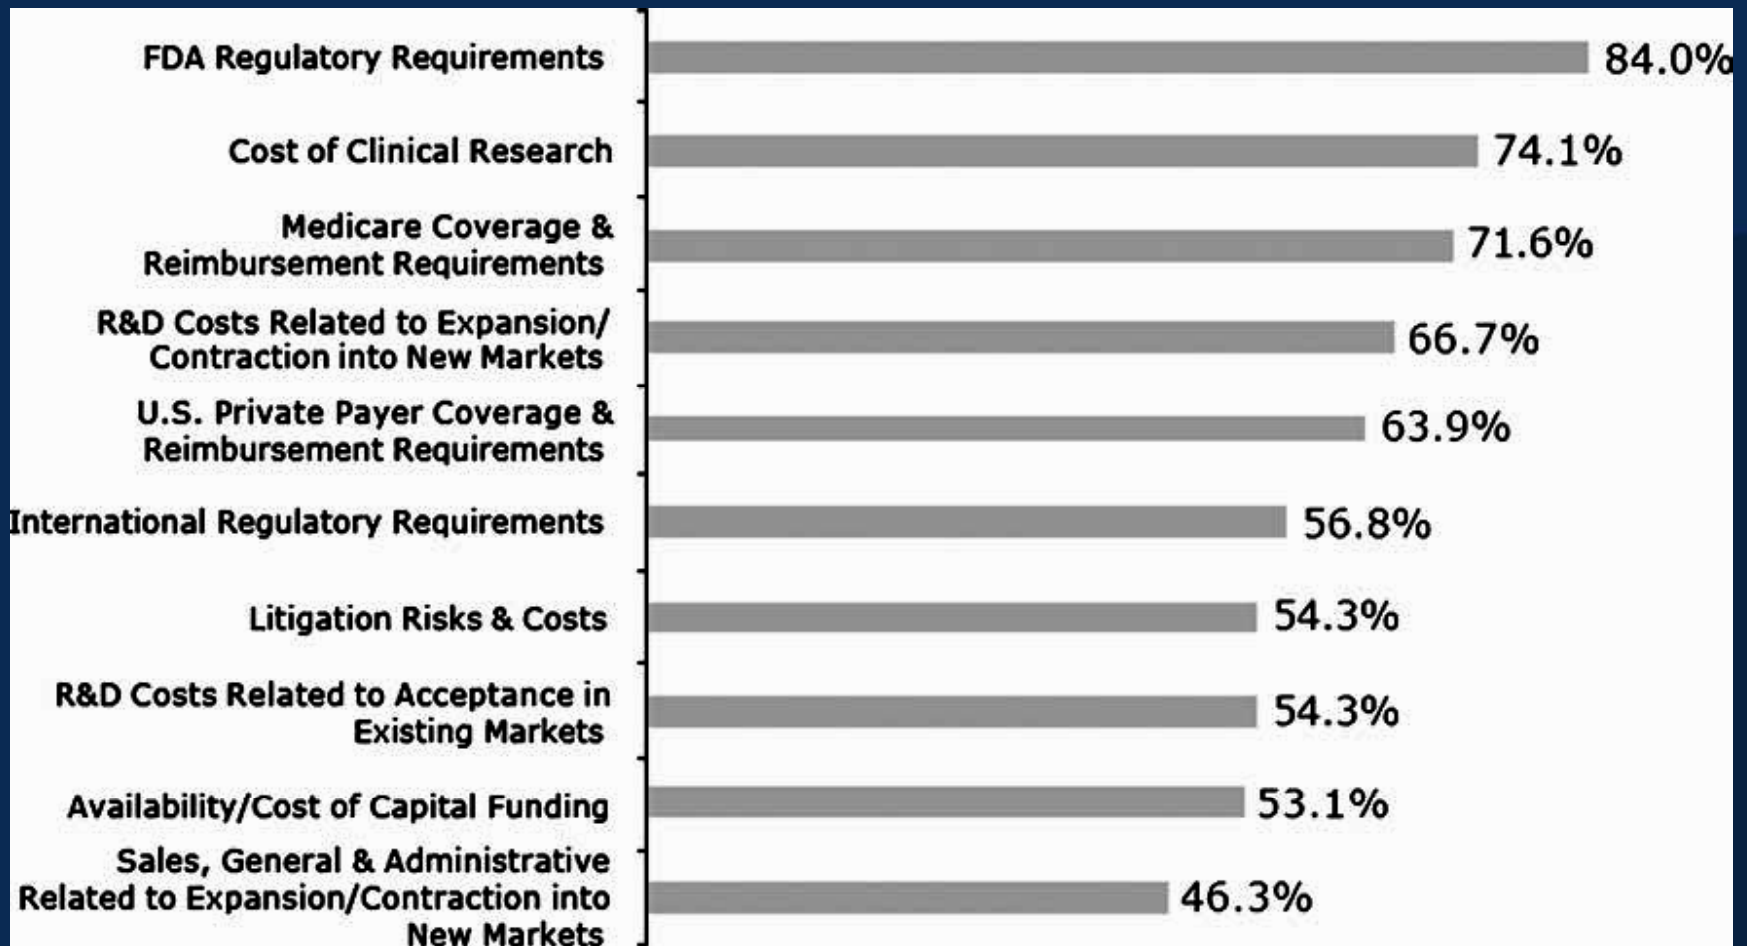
| | |
|---|---|
| FDA Regulatory Requirements | 84.0% |
| Cost of Clinical Research | 74.1% |
| Medicare Coverage & Reimbursement Requirements | 71.6% |
| R&D Costs Related to Expansion/ Contraction into New Markets | 66.7% |
| U.S. Private Payer Coverage & Reimbursement Requirements | 63.9% |
| International Regulatory Requirements | 56.8% |
| Litigation Risks & Costs | 54.3% |
| R&D Costs Related to Acceptance in Existing Markets | 54.3% |
| Availability/Cost of Capital Funding | 53.1% |
| Sales, General & Administrative Related to Expansion/Contraction into New Markets | 46.3% |